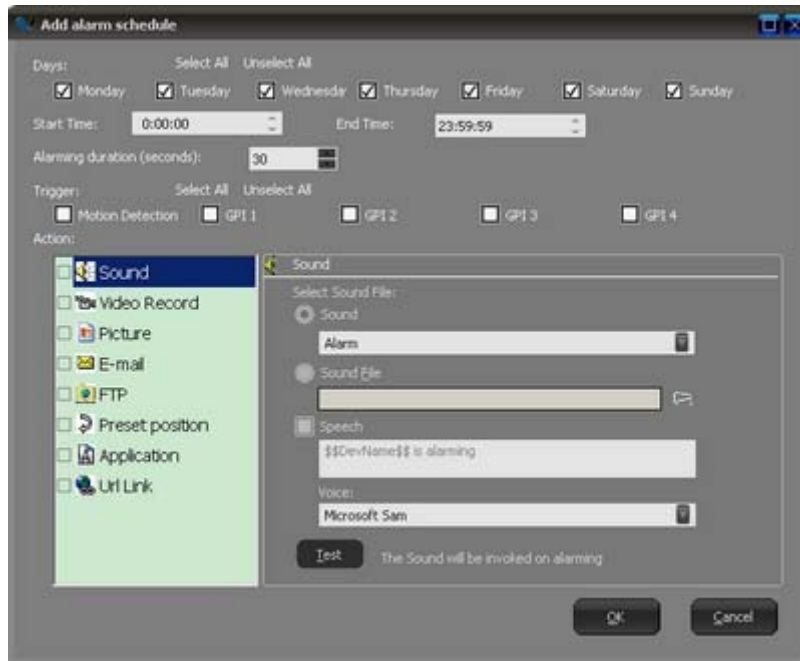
Add alarm schedule

Days:
Select All Unselect All
Monday Tuesday Wednesday Thursday Friday Saturday Sunday

Start Time: 0:00:00
End Time: 23:59:59

Alarming duration (seconds): 30

Trigger:
Select All Unselect All
Motion Detection GPI 1 GPI 2 GPI 3 GPI 4

Action:
Sound
Video Record
Picture
E-mail
FTP
Preset position
Application
Url Link

Sound
Select Sound File:
Sound
Alarm
Sound File
Speech
$$DevName$$ is alarming
Voice:
Microsoft Sam
Test The Sound will be invoked on alarming

OK Cancel